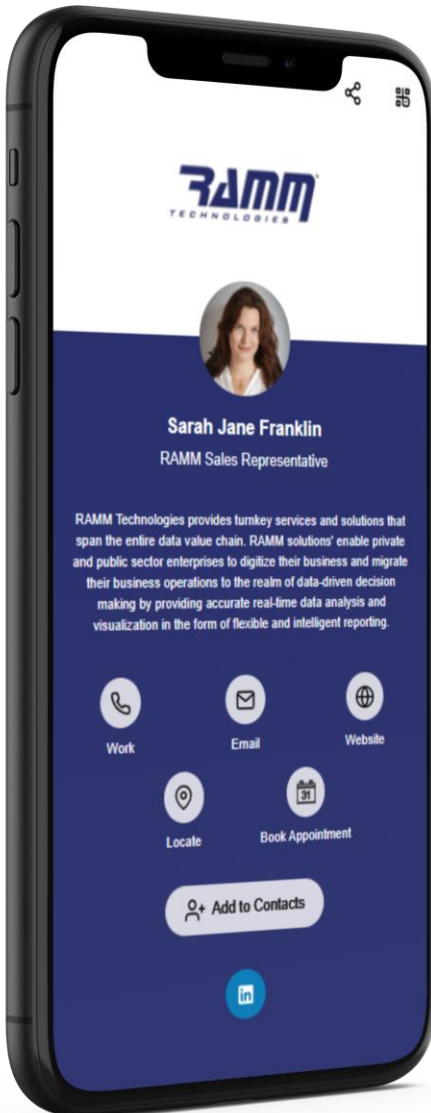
RAMM TECHNOLOGIES

Sarah Jane Franklin

RAMM Sales Representative

RAMM Technologies provides turnkey services and solutions that span the entire data value chain. RAMM solutions' enable private and public sector enterprises to digitize their business and migrate their business operations to the realm of data-driven decision making by providing accurate real-time data analysis and visualization in the form of flexible and intelligent reporting.

Work

Email

Website

Locate

31

Book Appointment

Add to Contacts

in